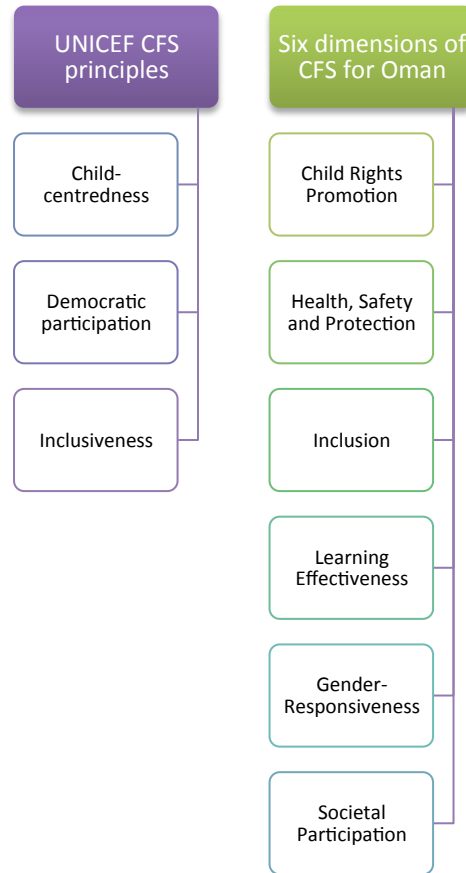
UNICEF CFS principles

Child-centredness

Democratic participation

Inclusiveness

Six dimensions of CFS for Oman

Child Rights Promotion

Health, Safety and Protection

Inclusion

Learning Effectiveness

Gender-Responsiveness

Societal Participation